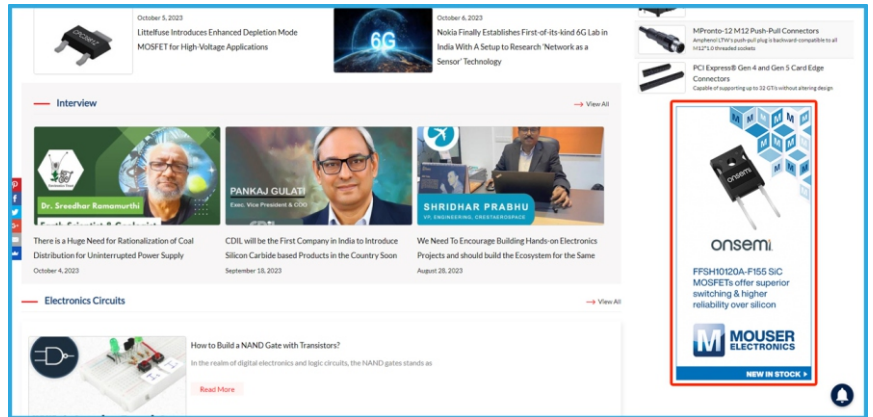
October 5, 2023

Littelfuse Introduces Enhanced Depletion Mode MOSFET for High-Voltage Applications

6G

October 6, 2023

Nokia Finally Establishes First-of-its-kind 6G Lab in India With A Setup to Research 'Network as a Sensor' Technology

MPronto-12 M12 Push-Pull Connectors

Amphenol LTW's push-pull plug is backward-compatible to all M12*1.0 threaded sockets

PCI Express® Gen 4 and Gen 5 Card Edge Connectors

Capable of supporting up to 32 GT/s without altering design

Interview

View All

Dr. Sreedhar Ramamurthi

Earth Scientist & Geologist

There is a Huge Need for Rationalization of Coal Distribution for Uninterrupted Power Supply

October 4, 2023

PANKAJ GULATI

Exec. Vice President & COO

CDIL will be the First Company in India to Introduce Silicon Carbide based Products in the Country Soon

September 18, 2023

SHRIDHAR PRABHU

VP, ENGINEERING, CRESTNEOSPACE

We Need To Encourage Building Hands-on Electronics Projects and should build the Ecosystem for the Same

August 28, 2023

Electronics Circuits

View All

How to Build a NAND Gate with Transistors?

In the realm of digital electronics and logic circuits, the NAND gates stands as

Read More

onsemi

onsemi

FFSH10120A-F155 SiC MOSFETs offer superior switching & higher reliability over silicon

MOUSER ELECTRONICS

NEW IN STOCK ›